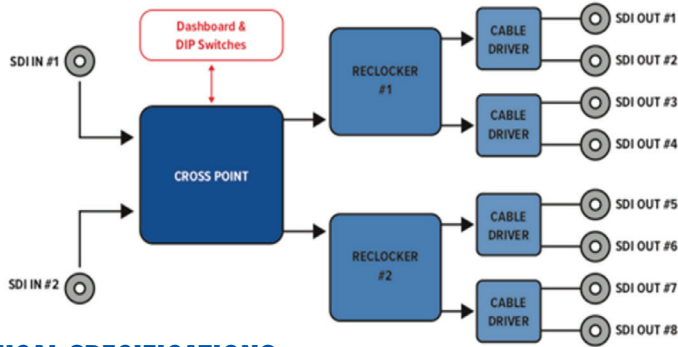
Dashboard & DIP Switches

SDI IN #1

SDI IN #2

CROSS POINT

RECLOCKER #1

RECLOCKER #2

CABLE DRIVER

CABLE DRIVER

CABLE DRIVER

CABLE DRIVER

SDI OUT #1

SDI OUT #2

SDI OUT #3

SDI OUT #4

SDI OUT #5

SDI OUT #6

SDI OUT #7

SDI OUT #8

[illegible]